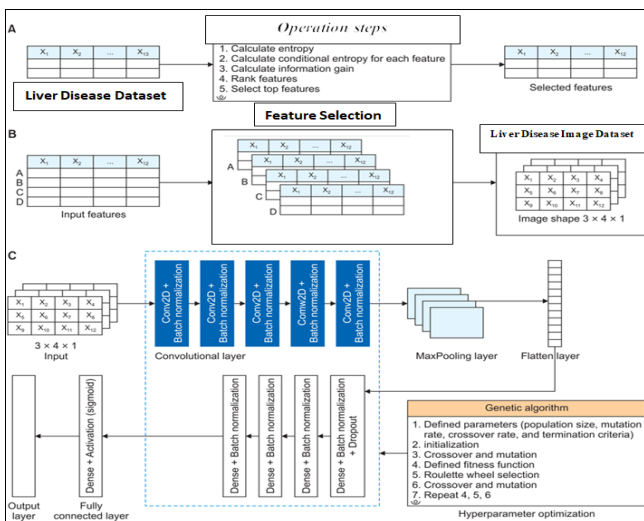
A

| $X_1$ | $X_2$ | ... | $X_{13}$ |
|---|---|---|---|
| | | | |
| | | | |

Liver Disease Dataset

Operation steps

1. Calculate entropy
2. Calculate conditional entropy for each feature
3. Calculate information gain
4. Rank features
5. Select top features

| $X_1$ | $X_2$ | ... | $X_{12}$ |
|---|---|---|---|
| | | | |
| | | | |

Selected features

Feature Selection

B

| | $X_1$ | $X_2$ | ... | $X_{12}$ |
|---|---|---|---|---|
| A | | | | |
| B | | | | |
| C | | | | |
| D | | | | |

Input features

A $X_1$ $X_2$ ... $X_{12}$
A $X_1$ $X_2$ ... $X_{12}$
B $X_1$ $X_2$ ... $X_{12}$
C $X_1$ $X_2$ ... $X_{12}$
D $X_1$ $X_2$ ... $X_{12}$

Liver Disease Image Dataset

| $X_1$ | $X_2$ | $X_3$ | $X_4$ |
|---|---|---|---|
| $X_5$ | $X_6$ | $X_7$ | $X_8$ |
| $X_9$ | $X_{10}$ | $X_{11}$ | $X_{12}$ |

Image shape 3 × 4 × 1

C

| $X_1$ | $X_2$ | $X_3$ | $X_4$ |
|---|---|---|---|
| $X_5$ | $X_6$ | $X_7$ | $X_8$ |
| $X_9$ | $X_{10}$ | $X_{11}$ | $X_{12}$ |

3 × 4 × 1
Input

Conv2D + Batch normalization
Conv2D + Batch normalization
Conv2D + Batch normalization
Conv2D + Batch normalization
Conv2D + Batch normalization

Convolutional layer

MaxPooling layer

Flatten layer

Output layer

Dense + Activation (sigmoid)

Fully connected layer

Dense + Batch normalization
Dense + Batch normalization
Dense + Batch normalization
Dense + Batch normalization + Dropout

Genetic algorithm

1. Defined parameters (population size, mutation rate, crossover rate, and termination criteria)
2. initialization
3. Crossover and mutation
4. Defined fitness function
5. Roulette wheel selection
6. Crossover and mutation
7. Repeat 4, 5, 6

Hyperparameter optimization